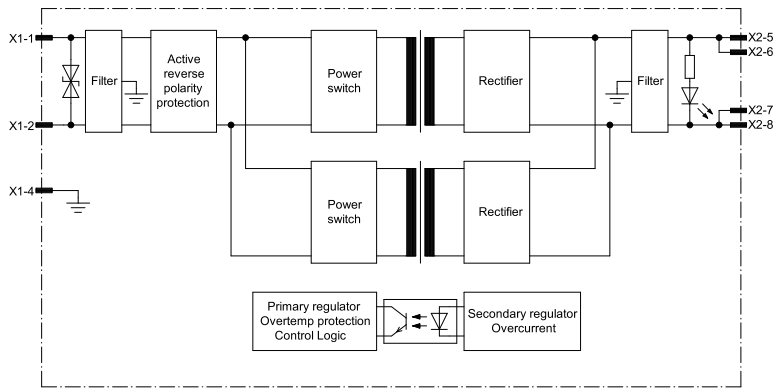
X1-1

X1-2

X1-4

Filter

Active reverse polarity protection

Power switch

Rectifier

Filter

X2-5
X2-6

X2-7
X2-8

Power switch

Rectifier

Primary regulator
Overtemp protection
Control Logic

Secondary regulator
Overcurrent